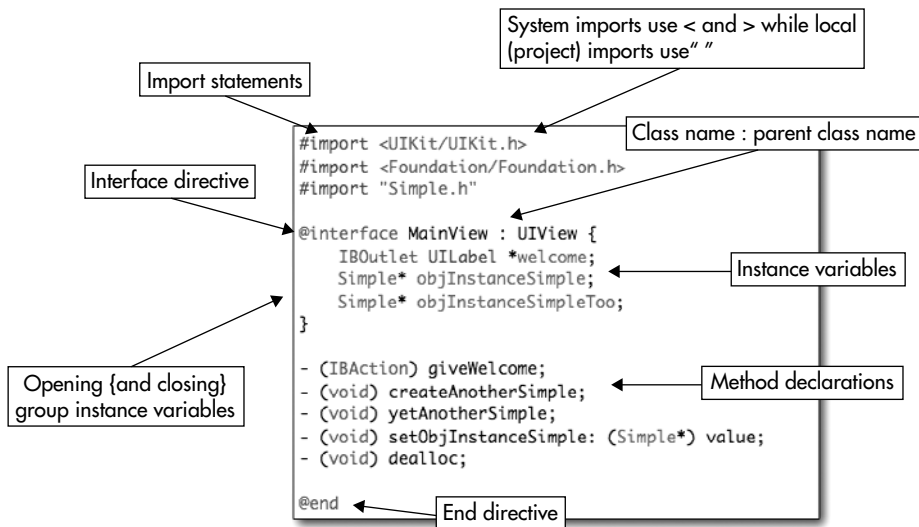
Import statements

System imports use < and > while local (project) imports use" "

Class name : parent class name

Interface directive

#import <UIKit/UIKit.h>
#import <Foundation/Foundation.h>
#import "Simple.h"

@interface MainView : UIView {
IBOutlet UILabel *welcome;
Simple* objInstanceSimple;
Simple* objInstanceSimpleToo;
}

- (IBAction) giveWelcome;
- (void) createAnotherSimple;
- (void) yetAnotherSimple;
- (void) setObjInstanceSimple: (Simple*) value;
- (void) dealloc;

@end

Instance variables

Opening {and closing} group instance variables

Method declarations

End directive